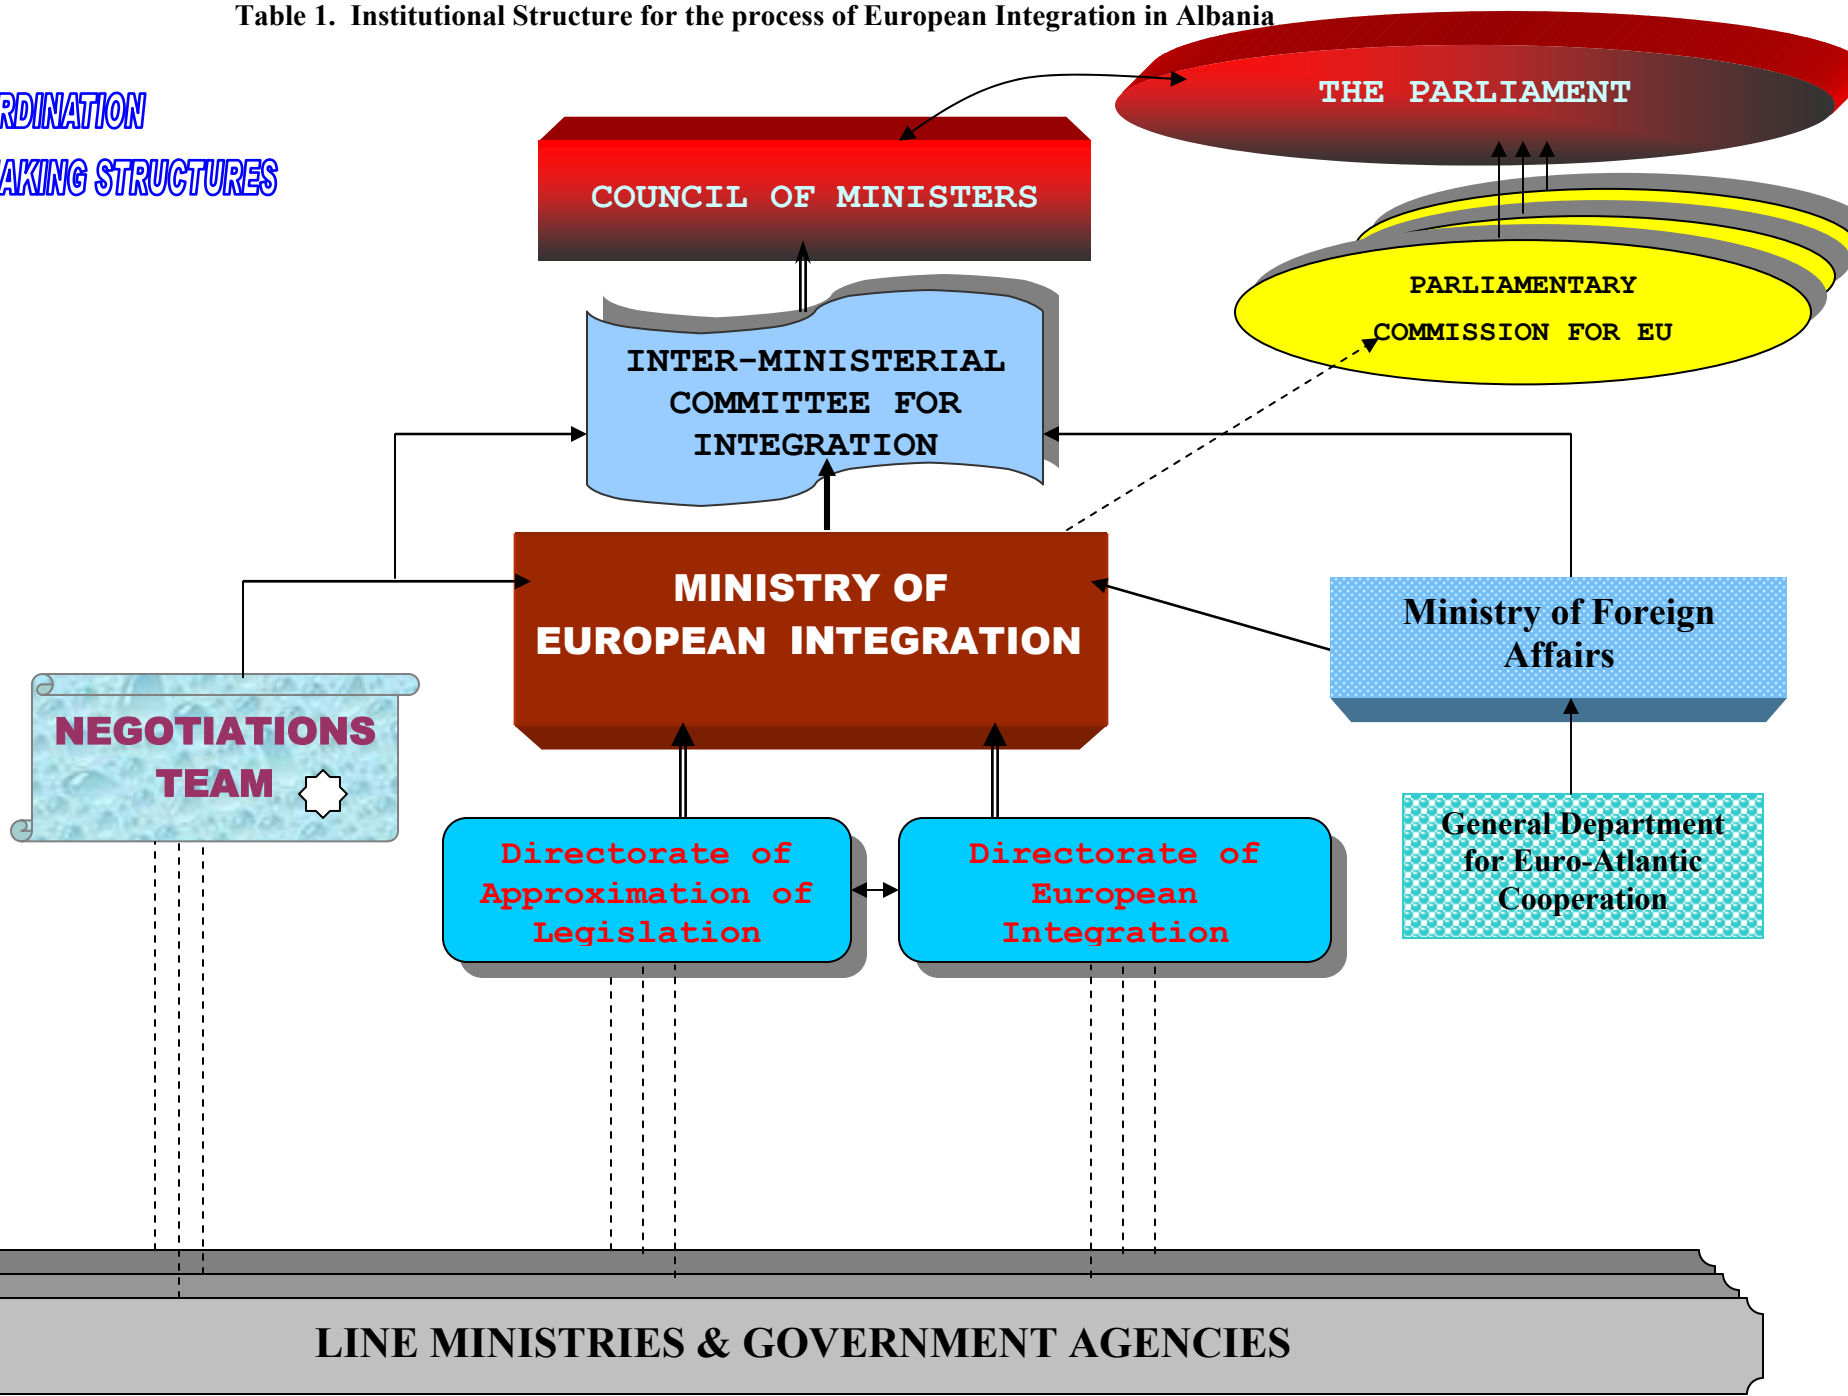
Table 1. Institutional Structure for the process of European Integration in Albania

RDINATION

AKING STRUCTURES

THE PARLIAMENT

COUNCIL OF MINISTERS

PARLIAMENTARY COMMISSION FOR EU

INTER-MINISTERIAL COMMITTEE FOR INTEGRATION

MINISTRY OF EUROPEAN INTEGRATION

Ministry of Foreign Affairs

NEGOTIATIONS TEAM

Directorate of Approximation of Legislation

Directorate of European Integration

General Department for Euro-Atlantic Cooperation

LINE MINISTRIES & GOVERNMENT AGENCIES